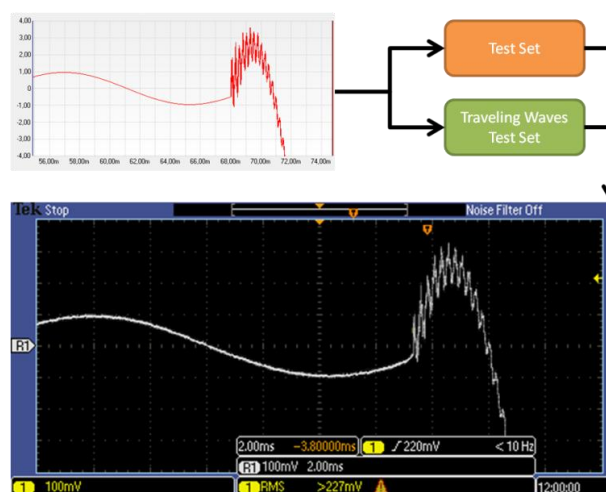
4,00
3,00
2,00
1,00
0
-1,00
-2,00
-3,00
-4,00
56,00m 58,00m 60,00m 62,00m 64,00m 66,00m 68,00m 70,00m 72,00m 74,00m

Test Set

Traveling Waves Test Set

Tek Stop

Noise Filter Off

R1

2.00ms −3.80000ms 1 ∫ 220mV < 10 Hz

R1 100mV 2.00ms

1 100mV

1 RMS >227mV

12:00:00